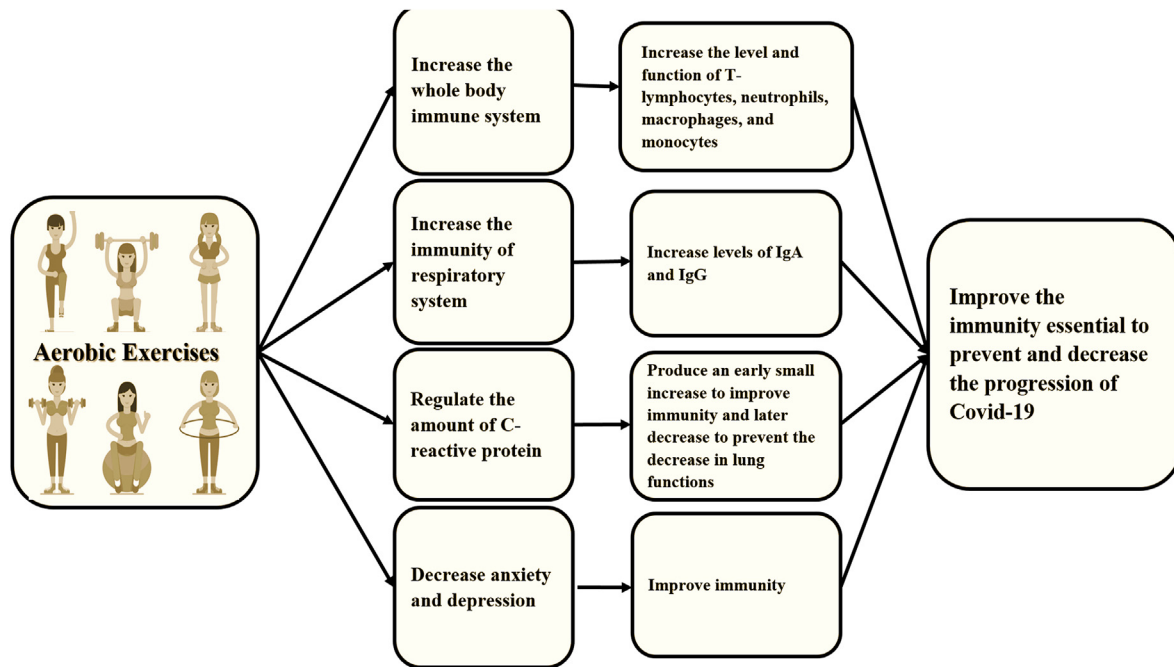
Aerobic Exercises

Increase the whole body immune system

Increase the level and function of T-lymphocytes, neutrophils, macrophages, and monocytes

Increase the immunity of respiratory system

Increase levels of IgA and IgG

Regulate the amount of C-reactive protein

Produce an early small increase to improve immunity and later decrease to prevent the decrease in lung functions

Decrease anxiety and depression

Improve immunity

Improve the immunity essential to prevent and decrease the progression of Covid-19